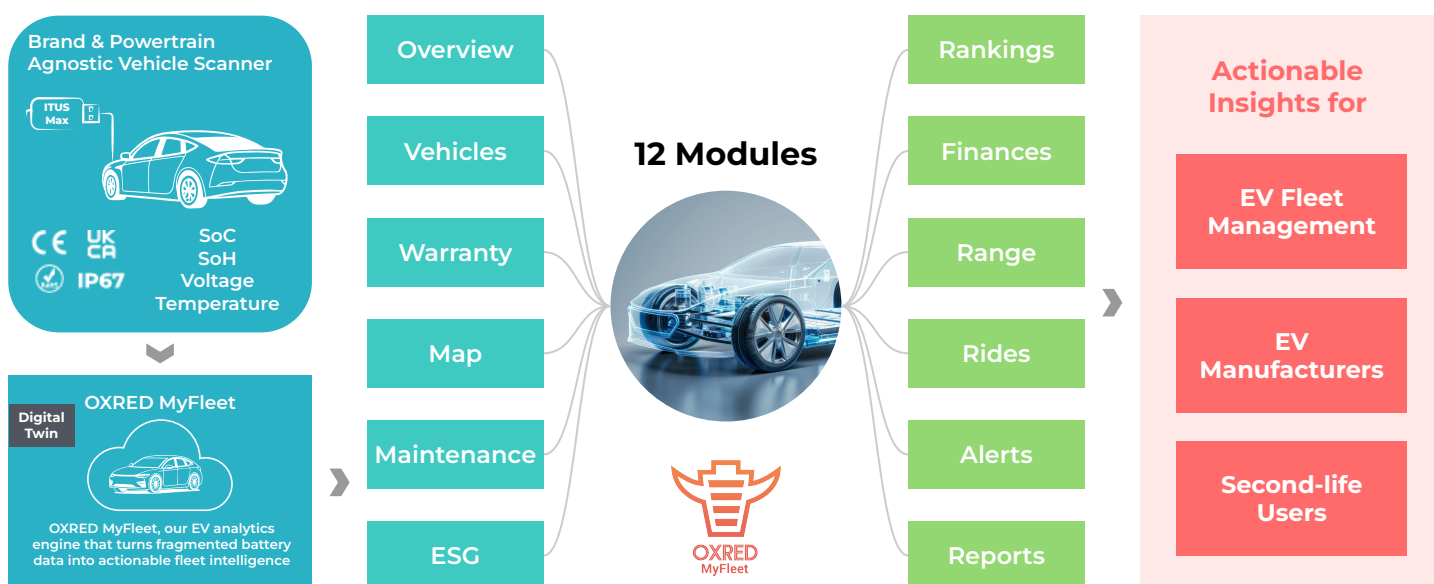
Brand & Powertrain Agnostic Vehicle Scanner

ITUS Max

CE UK CA
IP67

SoC
SoH
Voltage
Temperature

OXRED MyFleet

Digital Twin

OXRED MyFleet, our EV analytics engine that turns fragmented battery data into actionable fleet intelligence

Overview
Vehicles
Warranty
Map
Maintenance
ESG

12 Modules

OXRED
MyFleet

Rankings
Finances
Range
Rides
Alerts
Reports

Actionable Insights for

EV Fleet Management

EV Manufacturers

Second-life Users